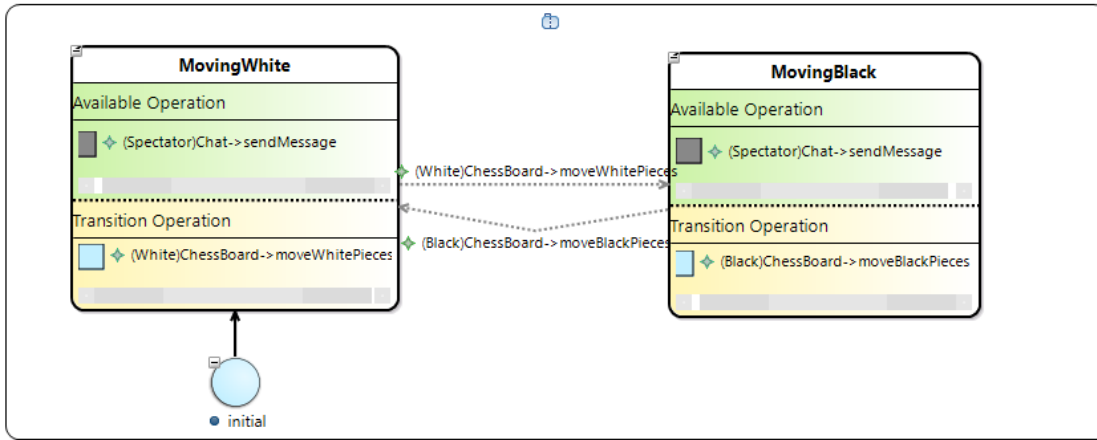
MovingWhite

Available Operation

(Spectator)Chat->sendMessage

Transition Operation

(White)ChessBoard->moveWhitePieces

(White)ChessBoard->moveWhitePieces

(Black)ChessBoard->moveBlackPieces

MovingBlack

Available Operation

(Spectator)Chat->sendMessage

Transition Operation

(Black)ChessBoard->moveBlackPieces

initial